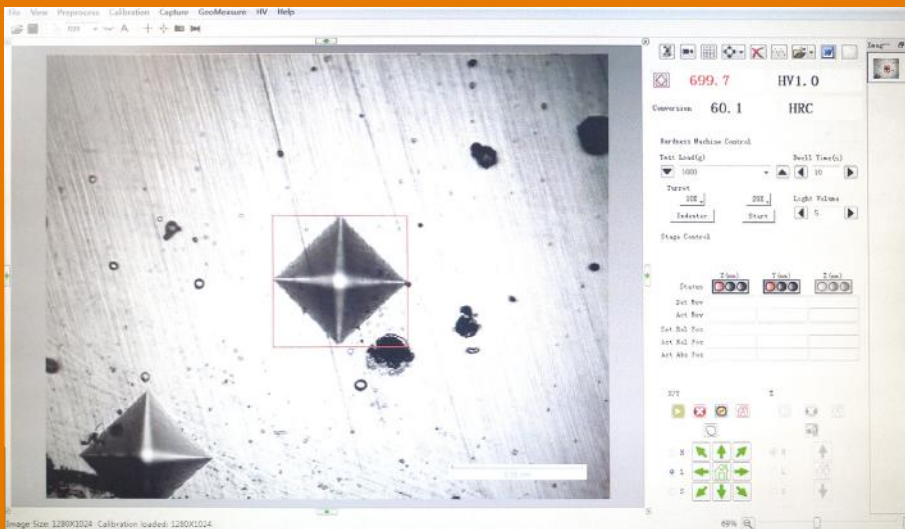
File View Preprocess Calibration Capture GeoMeasure HV Help

699.7 HV1.0

Conversion 60.1 HRC

Hardness Machine Control

Test Load(g) Dwell Time(s)

1000 10

Turret

10X 20X Light Volume

Indenter Start 5

Stage Control

X(mm) Y(mm) Z(mm)

Status

Set Rev

Act Rev

Set Rel Pos

Act Rel Pos

Act Abs Pos

X/Y Z

Image Size: 1280X1024 Calibration loaded: 1280X1024

69%